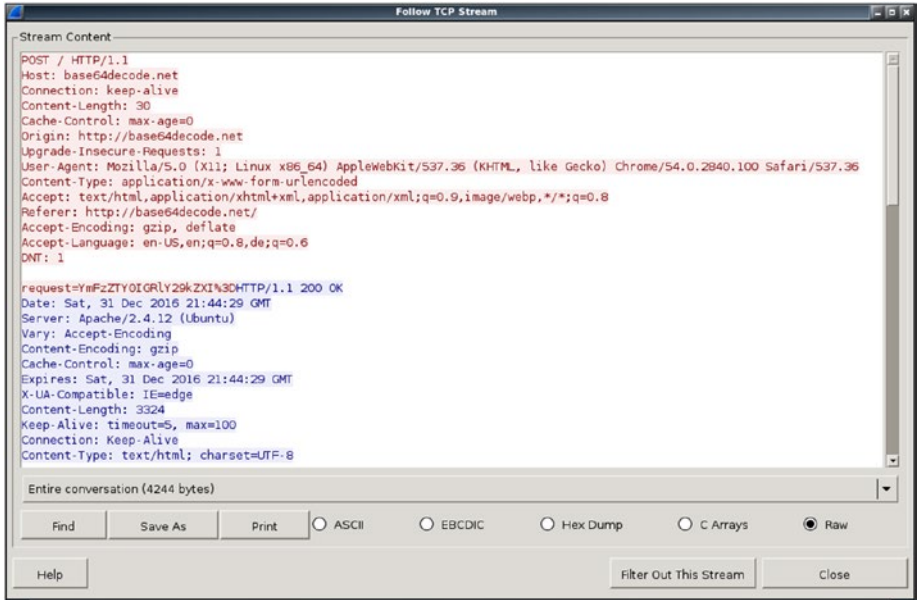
Follow TCP Stream

Stream Content

POST / HTTP/1.1
Host: base64decode.net
Connection: keep-alive
Content-Length: 30
Cache-Control: max-age=0
Origin: http://base64decode.net
Upgrade-Insecure-Requests: 1
User-Agent: Mozilla/5.0 (X11; Linux x86_64) AppleWebKit/537.36 (KHTML, like Gecko) Chrome/54.0.2840.100 Safari/537.36
Content-Type: application/x-www-form-urlencoded
Accept: text/html,application/xhtml+xml,application/xml;q=0.9,image/webp,*/*;q=0.8
Referer: http://base64decode.net/
Accept-Encoding: gzip, deflate
Accept-Language: en-US,en;q=0.8,de;q=0.6
DNT: 1

request=YmFzZTY0IGRlY29kZXI%3DHTTP/1.1 200 OK
Date: Sat, 31 Dec 2016 21:44:29 GMT
Server: Apache/2.4.12 (Ubuntu)
Vary: Accept-Encoding
Content-Encoding: gzip
Cache-Control: max-age=0
Expires: Sat, 31 Dec 2016 21:44:29 GMT
X-UA-Compatible: IE=edge
Content-Length: 3324
Keep-Alive: timeout=5, max=100
Connection: Keep-Alive
Content-Type: text/html; charset=UTF-8

Entire conversation (4244 bytes)

Find Save As Print ASCII EBCDIC Hex Dump C Arrays Raw

Help Filter Out This Stream Close